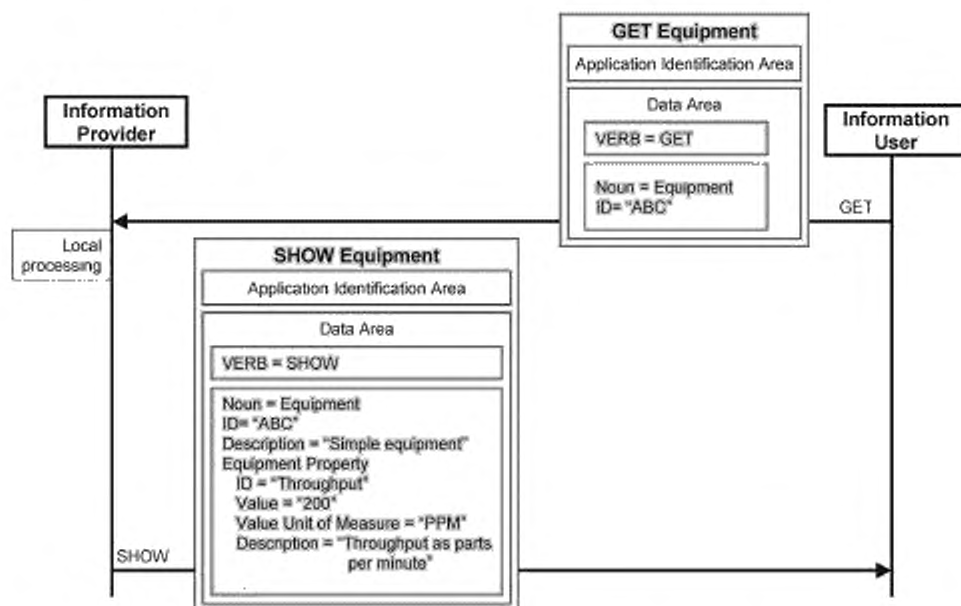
GET Equipment

Application Identification Area

Data Area

VERB = GET

Noun = Equipment
ID= "ABC"

Information Provider

Information User

GET

Local processing

SHOW Equipment

Application Identification Area

Data Area

VERB = SHOW

Noun = Equipment
ID= "ABC"
Description = "Simple equipment"
Equipment Property
ID = "Throughput"
Value = "200"
Value Unit of Measure = "PPM"
Description = "Throughput as parts per minute"

SHOW